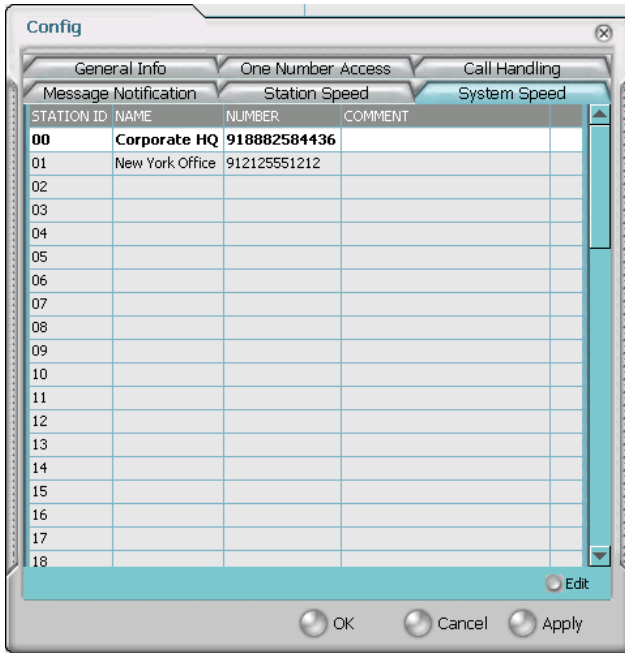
Config

General Info | One Number Access | Call Handling
Message Notification | Station Speed | System Speed

| STATION ID | NAME | NUMBER | COMMENT |
|---|---|---|---|
| 00 | Corporate HQ | 918882584436 | |
| 01 | New York Office | 912125551212 | |
| 02 | | | |
| 03 | | | |
| 04 | | | |
| 05 | | | |
| 06 | | | |
| 07 | | | |
| 08 | | | |
| 09 | | | |
| 10 | | | |
| 11 | | | |
| 12 | | | |
| 13 | | | |
| 14 | | | |
| 15 | | | |
| 16 | | | |
| 17 | | | |
| 18 | | | |

Edit

OK Cancel Apply